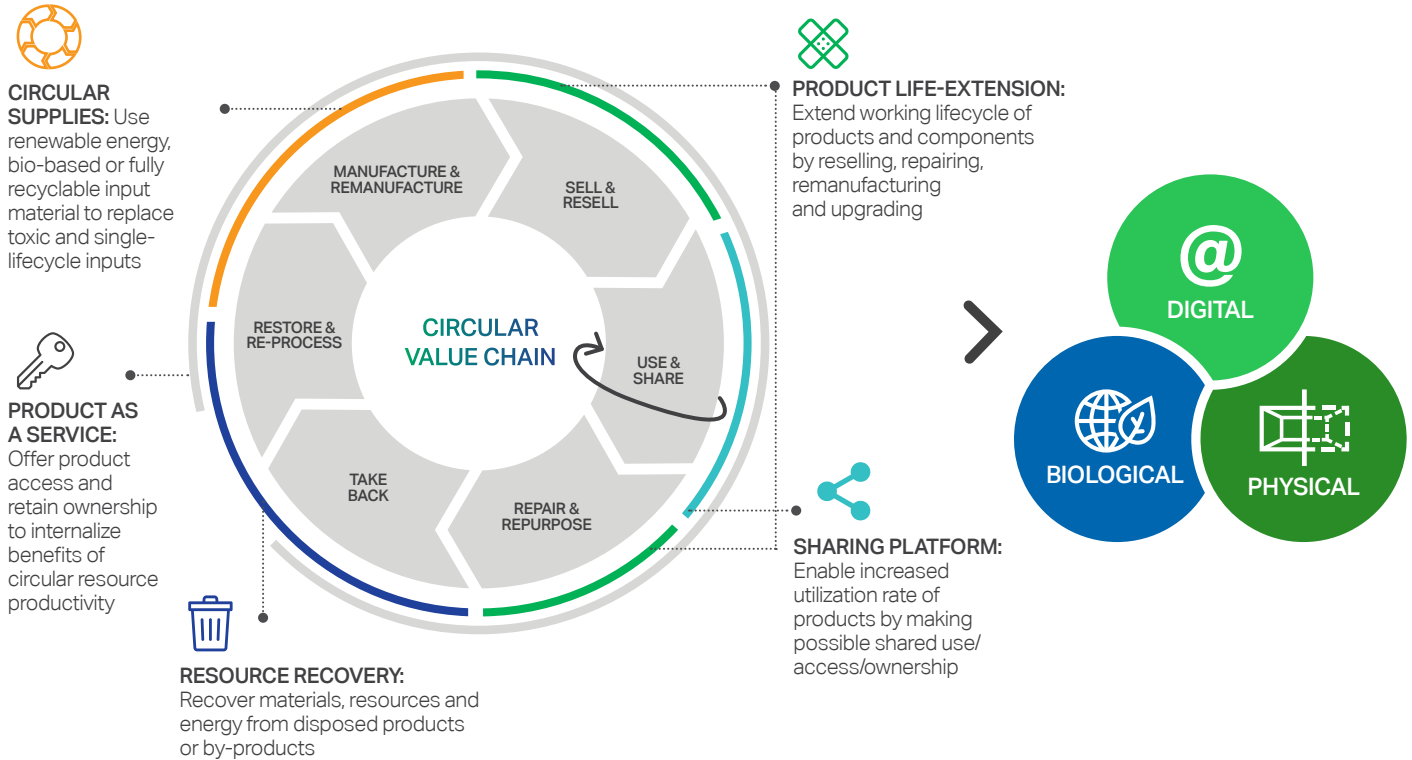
CIRCULAR SUPPLIES: Use renewable energy, bio-based or fully recyclable input material to replace toxic and single-lifecycle inputs

PRODUCT AS A SERVICE: Offer product access and retain ownership to internalize benefits of circular resource productivity

MANUFACTURE & REMANUFACTURE

SELL & RESELL

RESTORE & RE-PROCESS

CIRCULAR VALUE CHAIN

USE & SHARE

TAKE BACK

REPAIR & REPURPOSE

RESOURCE RECOVERY: Recover materials, resources and energy from disposed products or by-products

PRODUCT LIFE-EXTENSION: Extend working lifecycle of products and components by reselling, repairing, remanufacturing and upgrading

SHARING PLATFORM: Enable increased utilization rate of products by making possible shared use/ access/ownership

@

DIGITAL

BIOLOGICAL

PHYSICAL